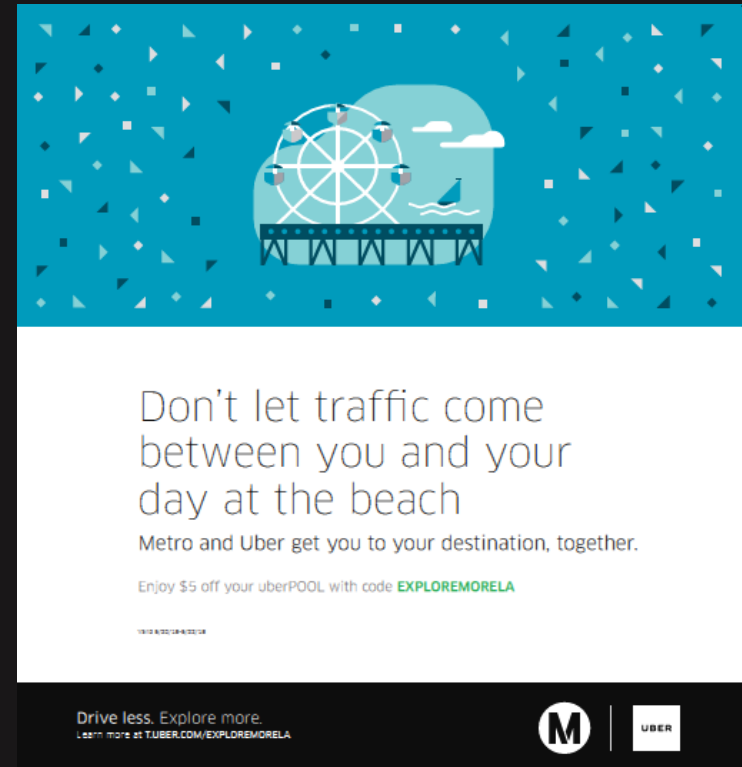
Don't let traffic come between you and your day at the beach

Metro and Uber get you to your destination, together.

Enjoy $5 off your uberPOOL with code EXPLOREMORELA

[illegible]

Drive less. Explore more.
Learn more at T.UBER.COM/EXPLOREMORELA

M

UBER